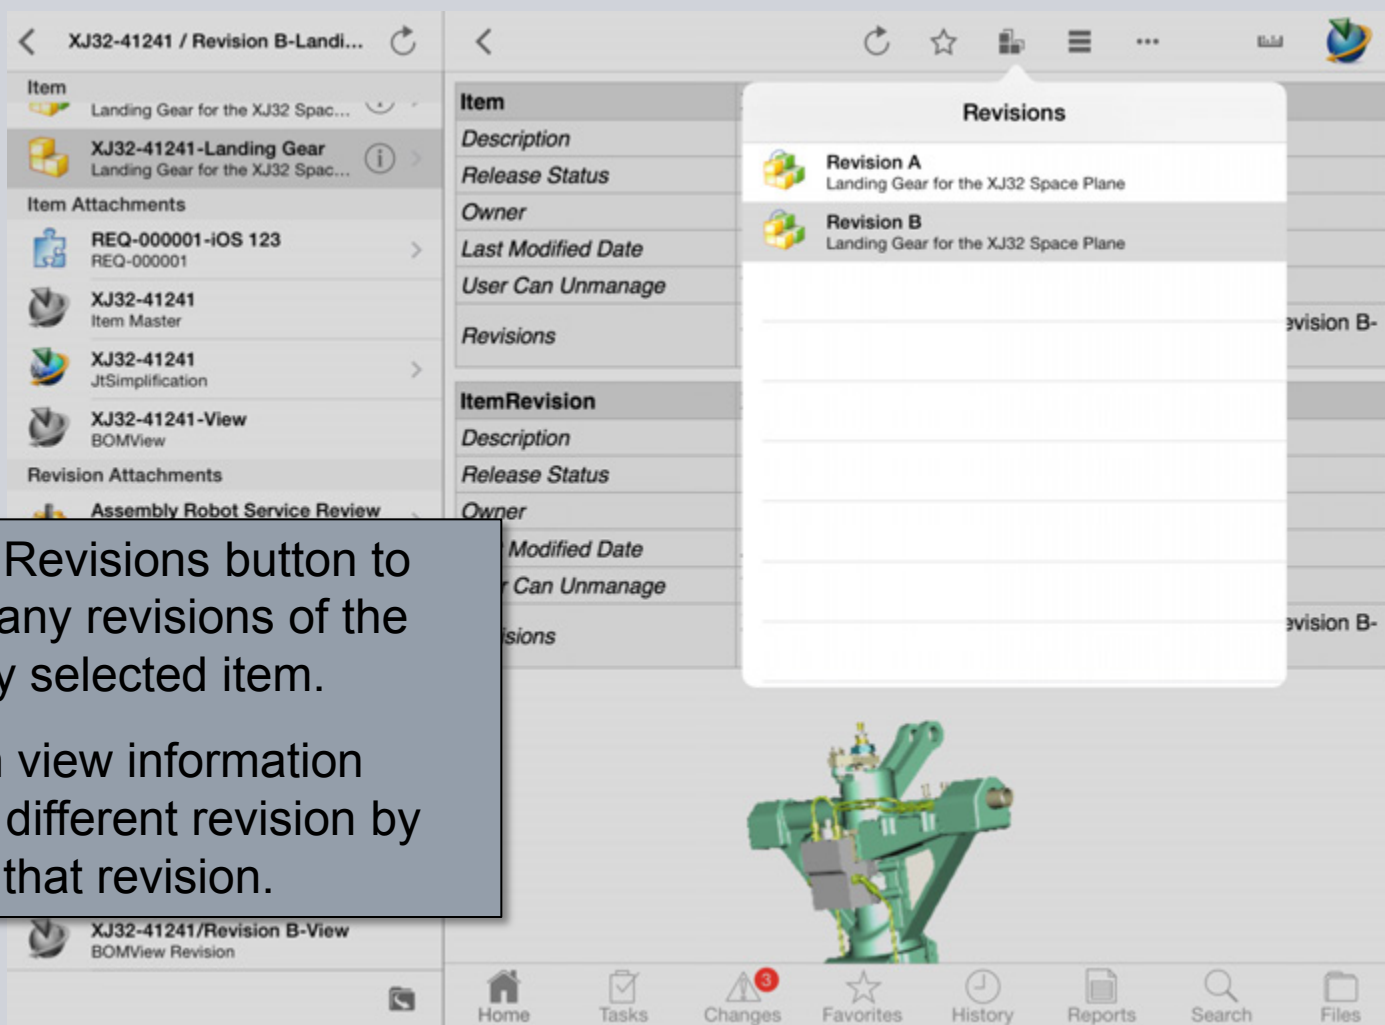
XJ32-41241 / Revision B-Landi...

Item

Landing Gear for the XJ32 Spac...

XJ32-41241-Landing Gear
Landing Gear for the XJ32 Spac...

Item Attachments

REQ-000001-iOS 123
REQ-000001

XJ32-41241
Item Master

XJ32-41241
JtSimplification

XJ32-41241-View
BOMView

Revision Attachments

Assembly Robot Service Review

Revisions button to
any revisions of the
y selected item.

view information
different revision by
that revision.

XJ32-41241/Revision B-View
BOMView Revision

| Item |
|---|
| Description |
| Release Status |
| Owner |
| Last Modified Date |
| User Can Unmanage |
| Revisions |

| ItemRevision |
|---|
| Description |
| Release Status |
| Owner |
| Modified Date |
| r Can Unmanage |
| isions |

evision B-

evision B-

Revisions

Revision A
Landing Gear for the XJ32 Space Plane

Revision B
Landing Gear for the XJ32 Space Plane

Home
Tasks
3
Changes
Favorites
History
Reports
Search
Files